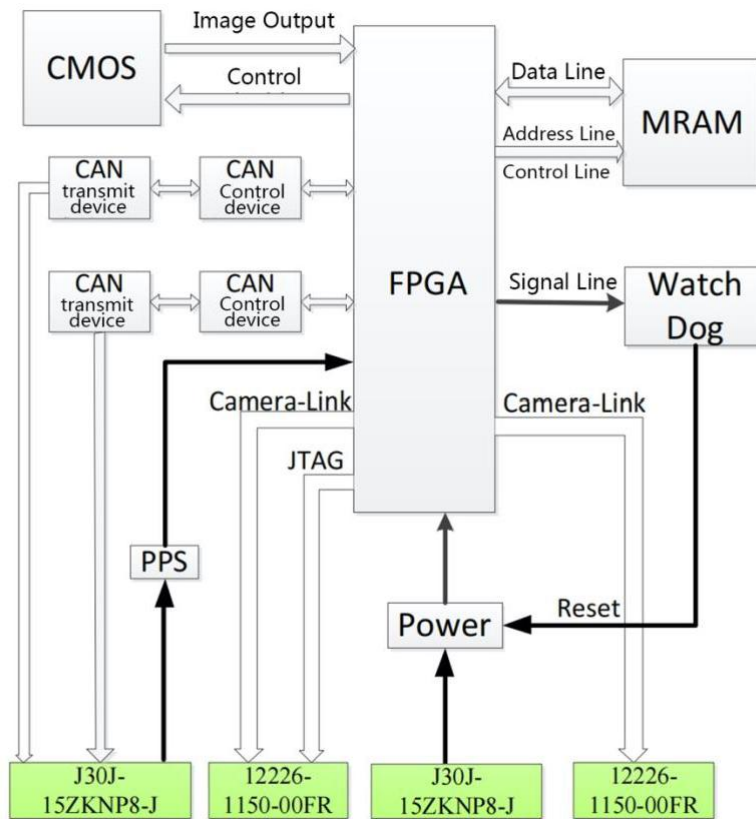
Image Output

CMOS

Control

FPGA

Data Line

MRAM

Address Line

Control Line

CAN transmit device

CAN Control device

CAN transmit device

CAN Control device

Signal Line

Watch Dog

Camera-Link

Camera-Link

JTAG

PPS

Reset

Power

J30J-15ZKNP8-J

12226-1150-00FR

J30J-15ZKNP8-J

12226-1150-00FR